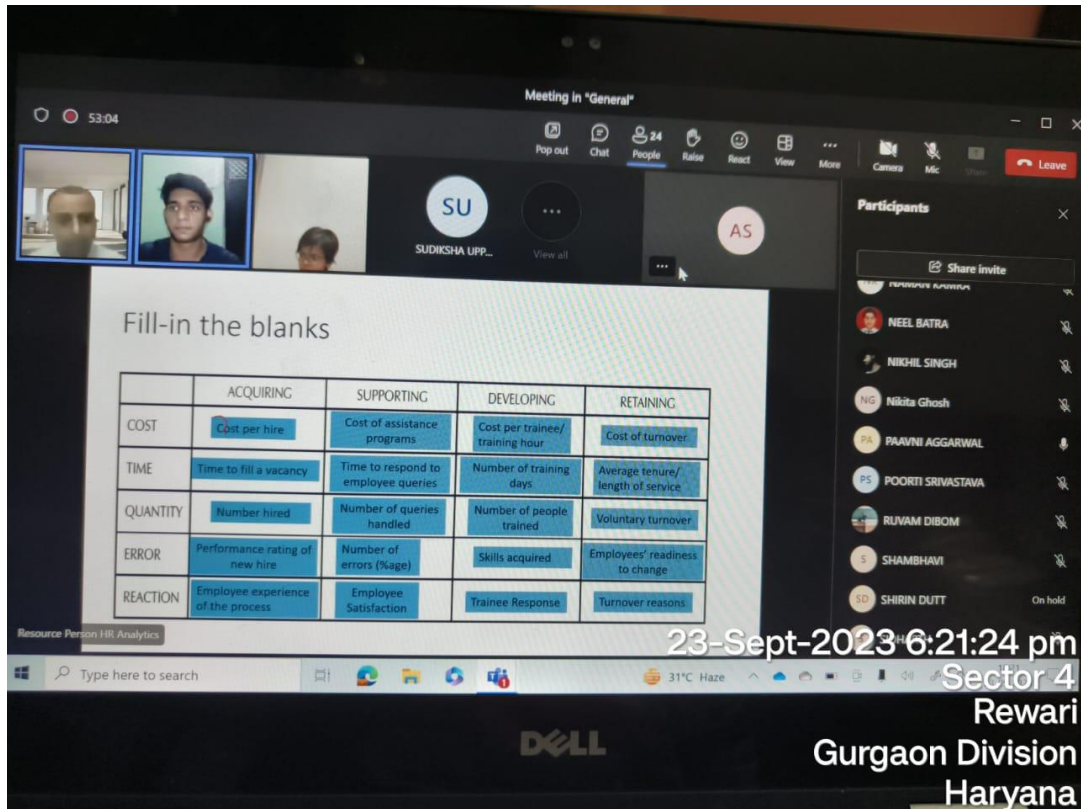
Meeting in "General"

53:04

Pop out Chat 24 People Raise React View More Camera Mic Share Leave

SU
SUDIKSHA UPP...

View all

AS

Participants

Share invite

NAMAN KAMRA
NEEL BATRA
NIKHIL SINGH
Nikita Ghosh
PAAVNI AGGARWAL
POORTI SRIVASTAVA
RUVAM DIBOM
SHAMBHAVI
SHIRIN DUTT On hold

Fill-in the blanks

| | ACQUIRING | SUPPORTING | DEVELOPING | RETAINING |
|---|---|---|---|---|
| COST | Cost per hire | Cost of assistance programs | Cost per trainee/ training hour | Cost of turnover |
| TIME | Time to fill a vacancy | Time to respond to employee queries | Number of training days | Average tenure/ length of service |
| QUANTITY | Number hired | Number of queries handled | Number of people trained | Voluntary turnover |
| ERROR | Performance rating of new hire | Number of errors (%age) | Skills acquired | Employees' readiness to change |
| REACTION | Employee experience of the process | Employee Satisfaction | Trainee Response | Turnover reasons |

Resource Person HR Analytics

Type here to search

31°C Haze

DELL

23-Sept-2023 6:21:24 pm
Sector 4
Rewari
Gurgaon Division
Haryana